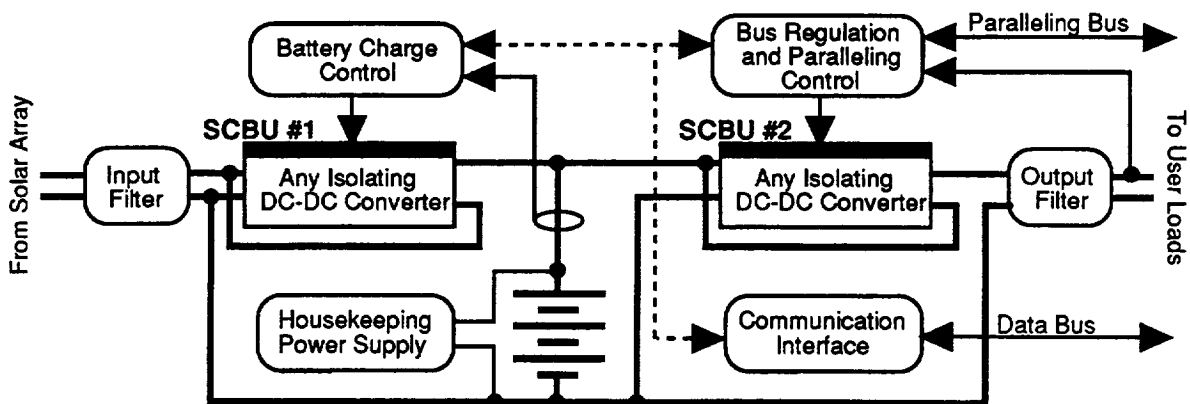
From Solar Array

Input Filter

Battery Charge Control

SCBU #1

Any Isolating DC-DC Converter

Housekeeping Power Supply

Bus Regulation and Paralleling Control

Paralleling Bus

SCBU #2

Any Isolating DC-DC Converter

Output Filter

To User Loads

Communication Interface

Data Bus